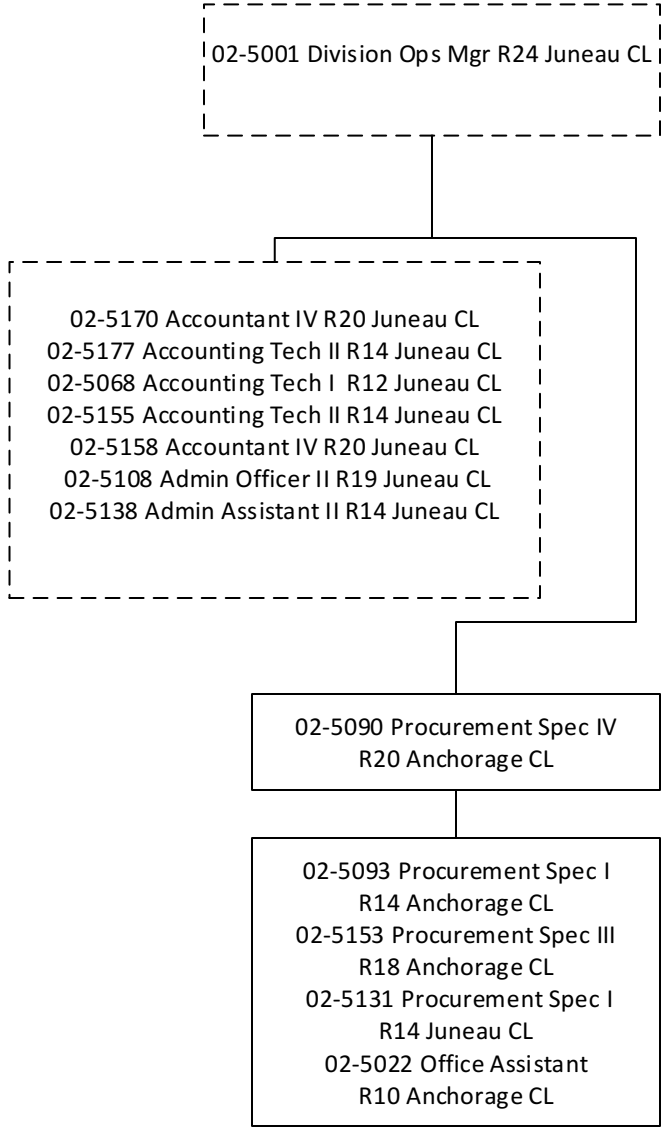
02-5001 Division Ops Mgr R24 Juneau CL

02-5170 Accountant IV R20 Juneau CL
02-5177 Accounting Tech II R14 Juneau CL
02-5068 Accounting Tech I R12 Juneau CL
02-5155 Accounting Tech II R14 Juneau CL
02-5158 Accountant IV R20 Juneau CL
02-5108 Admin Officer II R19 Juneau CL
02-5138 Admin Assistant II R14 Juneau CL

02-5090 Procurement Spec IV
R20 Anchorage CL

02-5093 Procurement Spec I
R14 Anchorage CL
02-5153 Procurement Spec III
R18 Anchorage CL
02-5131 Procurement Spec I
R14 Juneau CL
02-5022 Office Assistant
R10 Anchorage CL